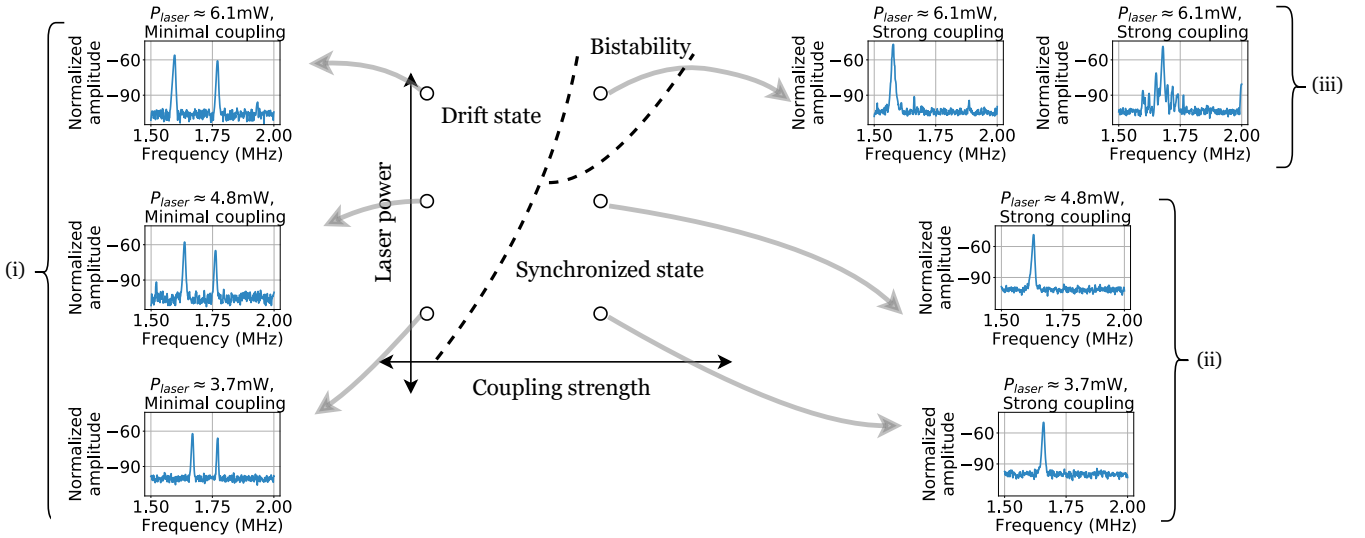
$P_{laser} \approx 6.1$mW, Minimal coupling

Normalized amplitude

−60

−90

1.50 1.75 2.00

Frequency (MHz)

$P_{laser} \approx 4.8$mW, Minimal coupling

Normalized amplitude

−60

−90

1.50 1.75 2.00

Frequency (MHz)

(i)

$P_{laser} \approx 3.7$mW, Minimal coupling

Normalized amplitude

−60

−90

1.50 1.75 2.00

Frequency (MHz)

Bistability

Drift state

Laser power

Synchronized state

Coupling strength

$P_{laser} \approx 6.1$mW, Strong coupling

Normalized amplitude

−60

−90

1.50 1.75 2.00

Frequency (MHz)

$P_{laser} \approx 6.1$mW, Strong coupling

Normalized amplitude

−60

−90

1.50 1.75 2.00

Frequency (MHz)

(iii)

$P_{laser} \approx 4.8$mW, Strong coupling

Normalized amplitude

−60

−90

1.50 1.75 2.00

Frequency (MHz)

(ii)

$P_{laser} \approx 3.7$mW, Strong coupling

Normalized amplitude

−60

−90

1.50 1.75 2.00

Frequency (MHz)